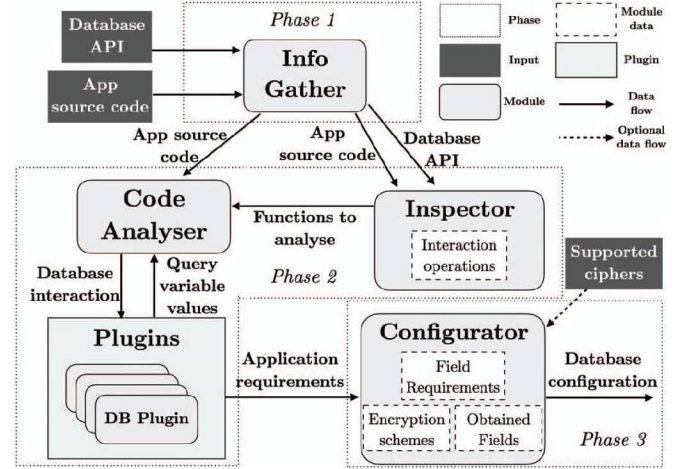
Database API

App source code

Phase 1

Info Gather

Phase

Module data

Input

Plugin

Module

Data flow

Optional data flow

App source code

App source code

Database API

Code Analyser

Functions to analyse

Inspector

Interaction operations

Database interaction

Query variable values

Phase 2

Supported ciphers

Plugins

DB Plugin

Application requirements

Configurator

Field Requirements

Database configuration

Encryption schemes

Obtained Fields

Phase 3